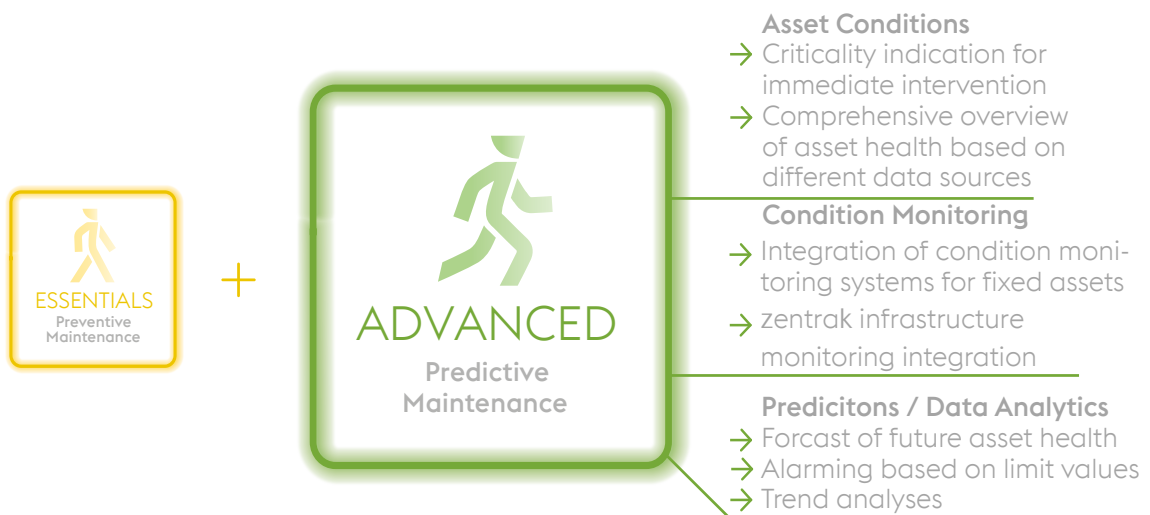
ESSENTIALS
Preventive Maintenance

+

ADVANCED
Predictive Maintenance

Asset Conditions
→ Criticality indication for immediate intervention
→ Comprehensive overview of asset health based on different data sources

Condition Monitoring
→ Integration of condition monitoring systems for fixed assets
→ zentrak infrastructure monitoring integration

Predicitons / Data Analytics
→ Forcast of future asset health
→ Alarming based on limit values
→ Trend analyses